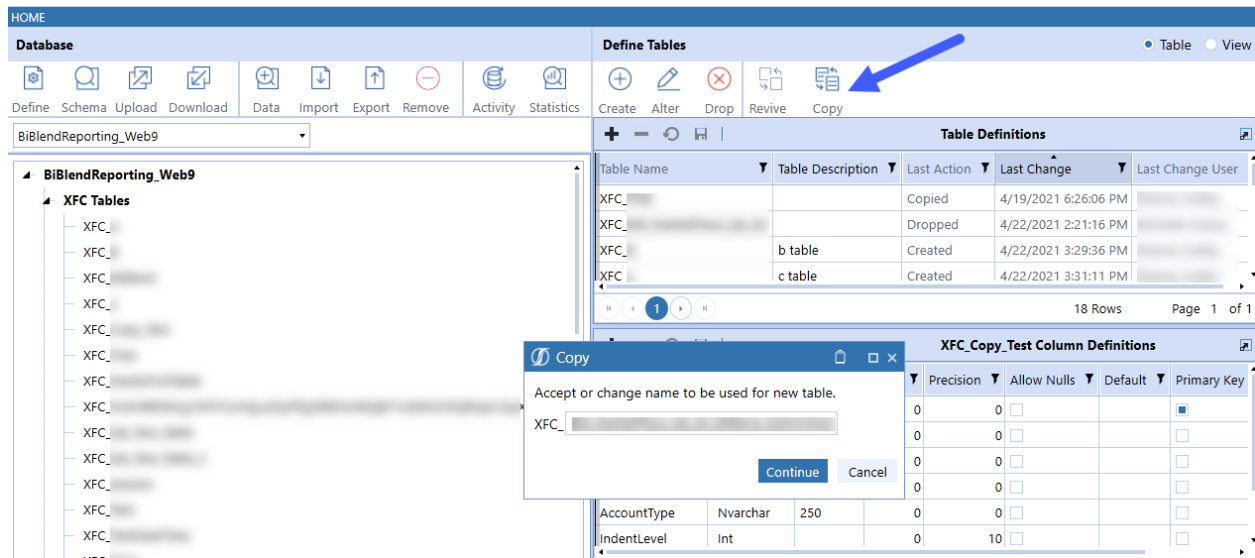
HOME

Database

Define Schema Upload Download Data Import Export Remove Activity Statistics

BiBlendReporting_Web9

BiBlendReporting_Web9
XFC Tables
XFC_
XFC_
XFC_
XFC_
XFC_
XFC_
XFC_
XFC_
XFC_
XFC_
XFC_
XFC_
XFC_

Define Tables

Table View

Create Alter Drop Revive Copy

Table Definitions

| Table Name | Table Description | Last Action | Last Change | Last Change User |
|---|---|---|---|---|
| XFC_ | | Copied | 4/19/2021 6:26:06 PM | |
| XFC_ | | Dropped | 4/22/2021 2:21:16 PM | |
| XFC_ | b table | Created | 4/22/2021 3:29:36 PM | |
| XFC_ | c table | Created | 4/22/2021 3:31:11 PM | |

1

18 Rows Page 1 of 1

XFC_Copy_Test Column Definitions

| | | | | Precision | Allow Nulls | Default | Primary Key |
|---|---|---|---|---|---|---|---|
| | | | 0 | 0 | | | |
| | | | 0 | 0 | | | |
| | | | 0 | 0 | | | |
| | | | 0 | 0 | | | |
| AccountType | Nvarchar | 250 | 0 | 0 | | | |
| IndentLevel | Int | | 0 | 10 | | | |

Copy

Accept or change name to be used for new table.

XFC_

Continue Cancel